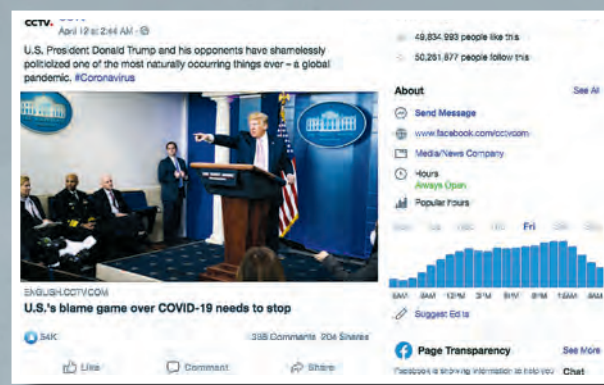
CCTV. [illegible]
April 12 at 2:44 AM

U.S. President Donald Trump and his opponents have shamelessly politicized one of the most naturally occurring things ever – a global pandemic. #Coronavirus

ENGLISH.CCTV.COM
U.S.'s blame game over COVID-19 needs to stop

54K
338 Comments 204 Shares

Like Comment Share

49,834,993 people like this
50,261,877 people follow this

About
See All

Send Message
www.facebook.com/cctvcom
Media/News Company
Hours
Always Open
Popular Hours

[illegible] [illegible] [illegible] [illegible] Fri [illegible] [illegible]

6AM 9AM 12PM 3PM 6PM 9PM 12AM 3AM

Suggest Edits

Page Transparency
See More

Facebook is showing information to help you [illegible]
Chat